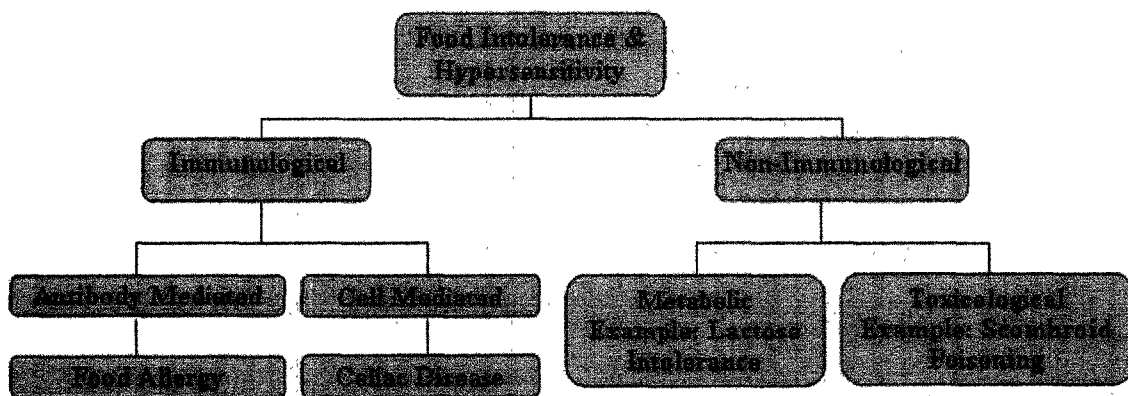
Food Intolerance & Hypersensitivity

Immunological

Non-Immunological

Antibody Mediated

Cell Mediated

Metabolic Example: Lactose Intolerance

Toxicological Example: Scombroid Poisoning

Food Allergy

Celiac Disease